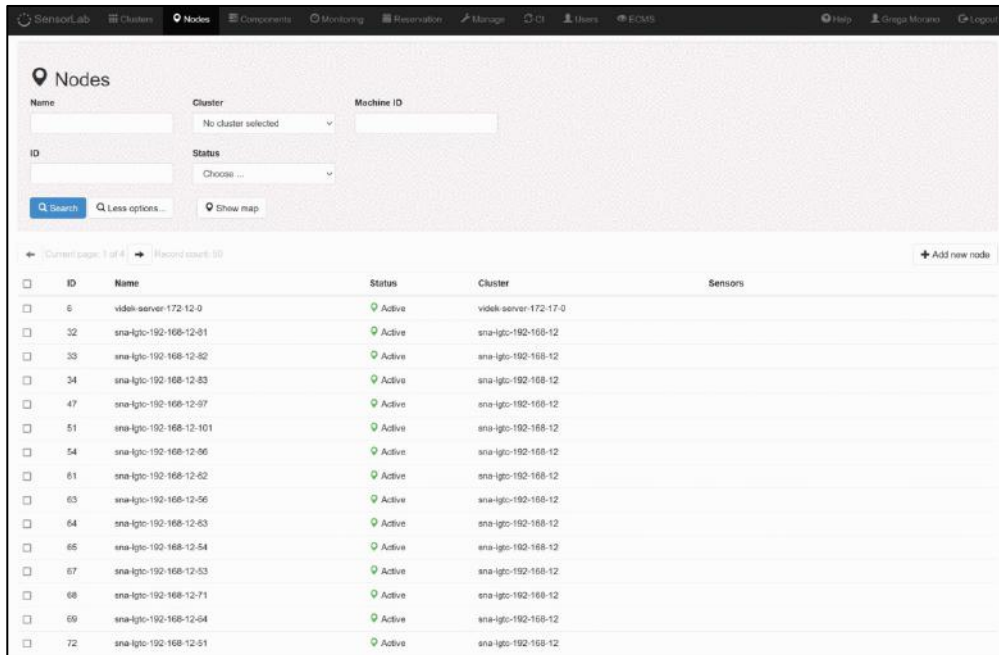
SensorLab Clusters Nodes Components Monitoring Reservation Manage CI Users ECMS Help Grega Morano Logout

Nodes

Name

Cluster
No cluster selected

Machine ID

ID

Status
Choose ...

Search Less options... Show map

Current page: 1 of 4 Record count: 59

+ Add new node

| | ID | Name | Status | Cluster | Sensors |
|---|---|---|---|---|---|
| ☐ | 6 | videk-server-172-12-0 | Active | videk-server-172-17-0 | |
| ☐ | 32 | sna-lgtc-192-168-12-81 | Active | sna-lgtc-192-168-12 | |
| ☐ | 33 | sna-lgtc-192-168-12-82 | Active | sna-lgtc-192-168-12 | |
| ☐ | 34 | sna-lgtc-192-168-12-83 | Active | sna-lgtc-192-168-12 | |
| ☐ | 47 | sna-lgtc-192-168-12-97 | Active | sna-lgtc-192-168-12 | |
| ☐ | 51 | sna-lgtc-192-168-12-101 | Active | sna-lgtc-192-168-12 | |
| ☐ | 54 | sna-lgtc-192-168-12-66 | Active | sna-lgtc-192-168-12 | |
| ☐ | 61 | sna-lgtc-192-168-12-62 | Active | sna-lgtc-192-168-12 | |
| ☐ | 63 | sna-lgtc-192-168-12-56 | Active | sna-lgtc-192-168-12 | |
| ☐ | 64 | sna-lgtc-192-168-12-63 | Active | sna-lgtc-192-168-12 | |
| ☐ | 65 | sna-lgtc-192-168-12-54 | Active | sna-lgtc-192-168-12 | |
| ☐ | 67 | sna-lgtc-192-168-12-53 | Active | sna-lgtc-192-168-12 | |
| ☐ | 68 | sna-lgtc-192-168-12-71 | Active | sna-lgtc-192-168-12 | |
| ☐ | 69 | sna-lgtc-192-168-12-64 | Active | sna-lgtc-192-168-12 | |
| ☐ | 72 | sna-lgtc-192-168-12-51 | Active | sna-lgtc-192-168-12 | |